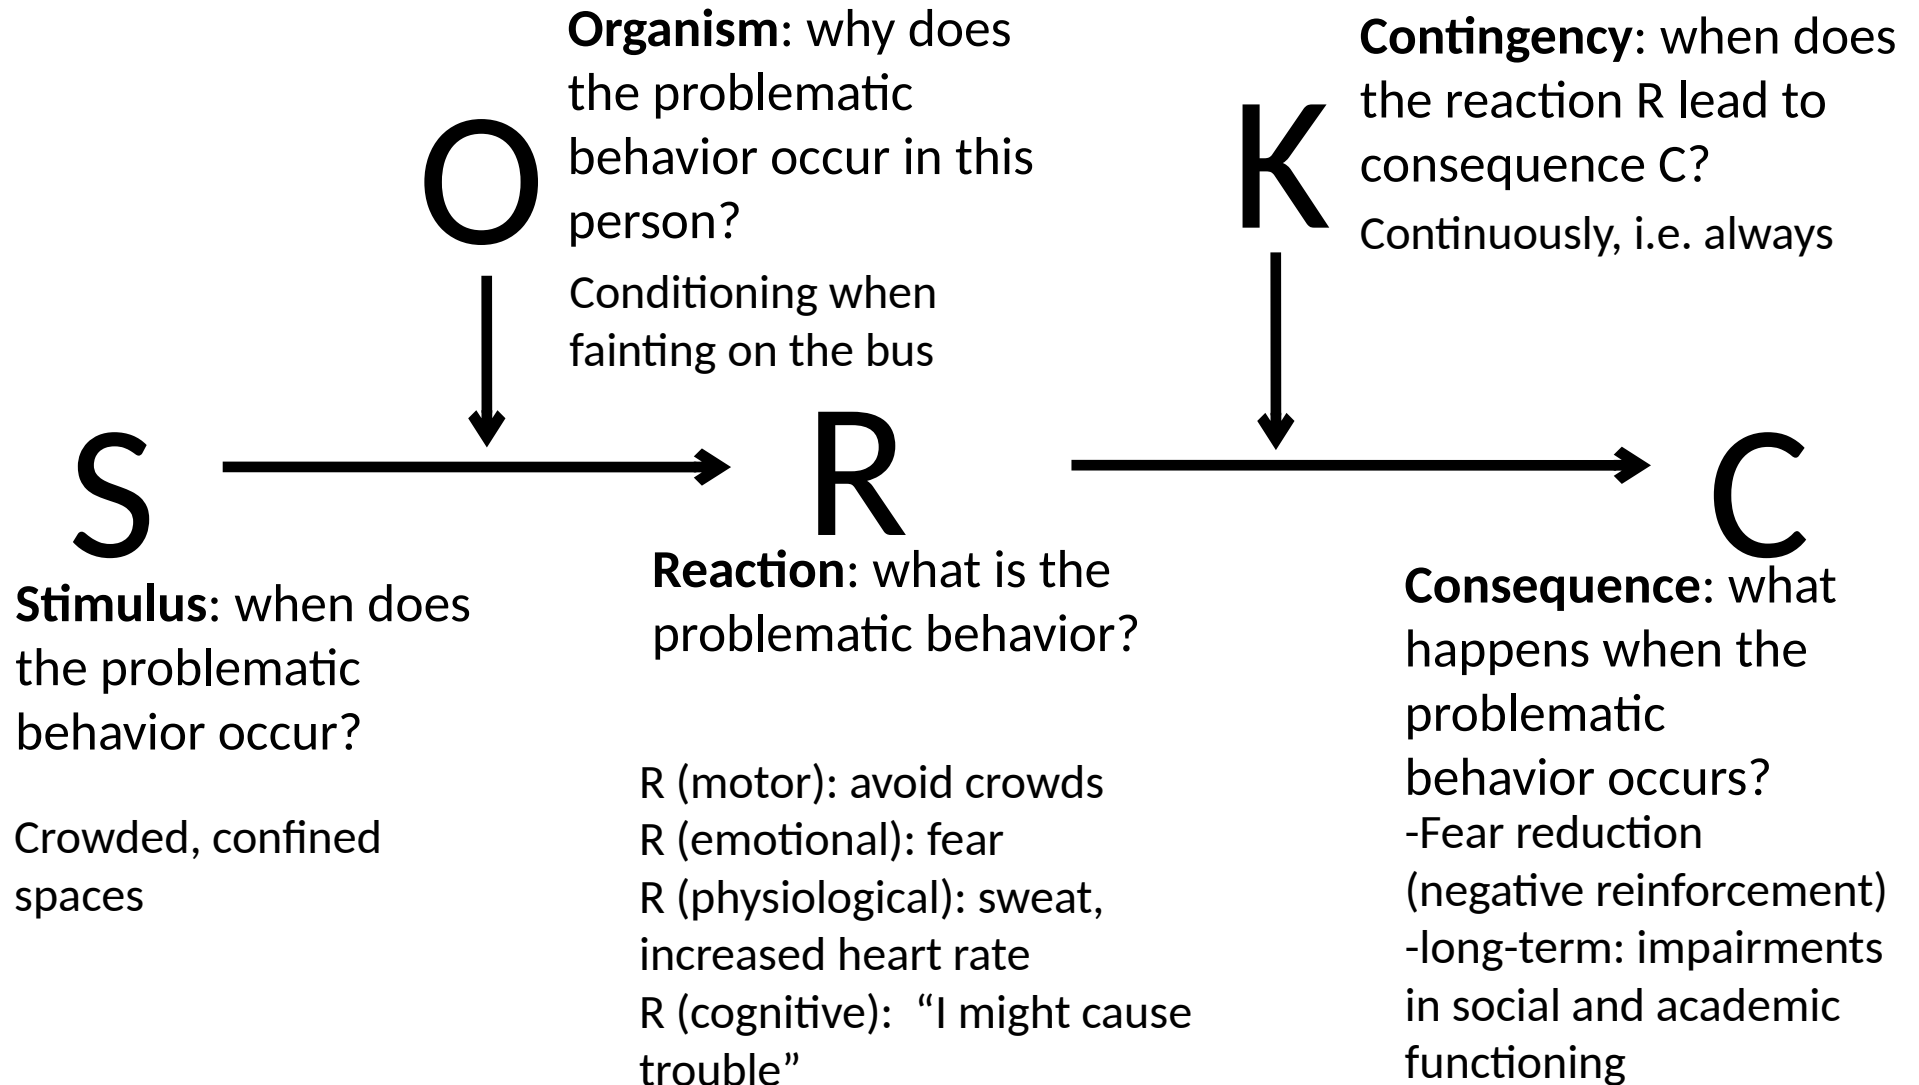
O

**Organism**: why does the problematic behavior occur in this person?

Conditioning when fainting on the bus

K

**Contingency**: when does the reaction R lead to consequence C?

Continuously, i.e. always

S

**Stimulus**: when does the problematic behavior occur?

Crowded, confined spaces

R

**Reaction**: what is the problematic behavior?

R (motor): avoid crowds
R (emotional): fear
R (physiological): sweat, increased heart rate
R (cognitive): “I might cause trouble”

C

**Consequence**: what happens when the problematic behavior occurs?

-Fear reduction (negative reinforcement)
-long-term: impairments in social and academic functioning